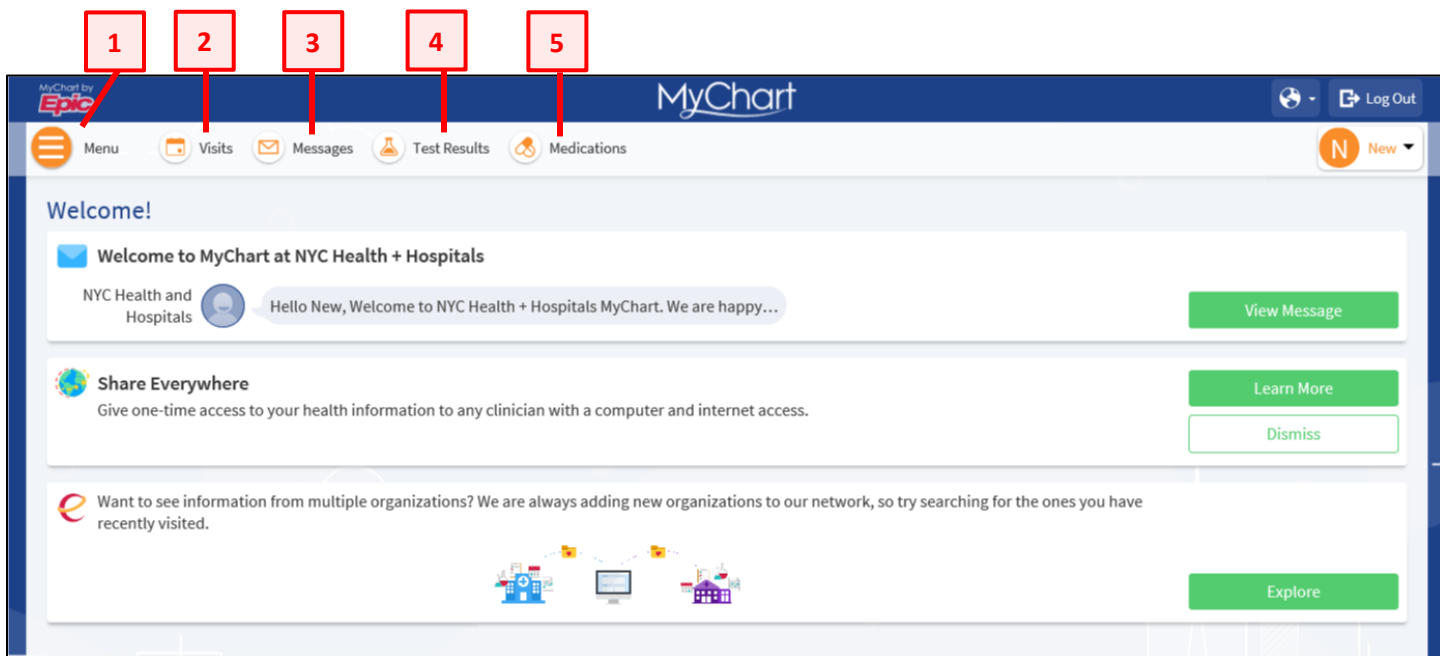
1 2 3 4 5

MyChart by Epic

MyChart

Log Out

Menu Visits Messages Test Results Medications

N New

Welcome!

Welcome to MyChart at NYC Health + Hospitals

NYC Health and Hospitals

Hello New, Welcome to NYC Health + Hospitals MyChart. We are happy...

View Message

Share Everywhere

Give one-time access to your health information to any clinician with a computer and internet access.

Learn More

Dismiss

Want to see information from multiple organizations? We are always adding new organizations to our network, so try searching for the ones you have recently visited.

Explore